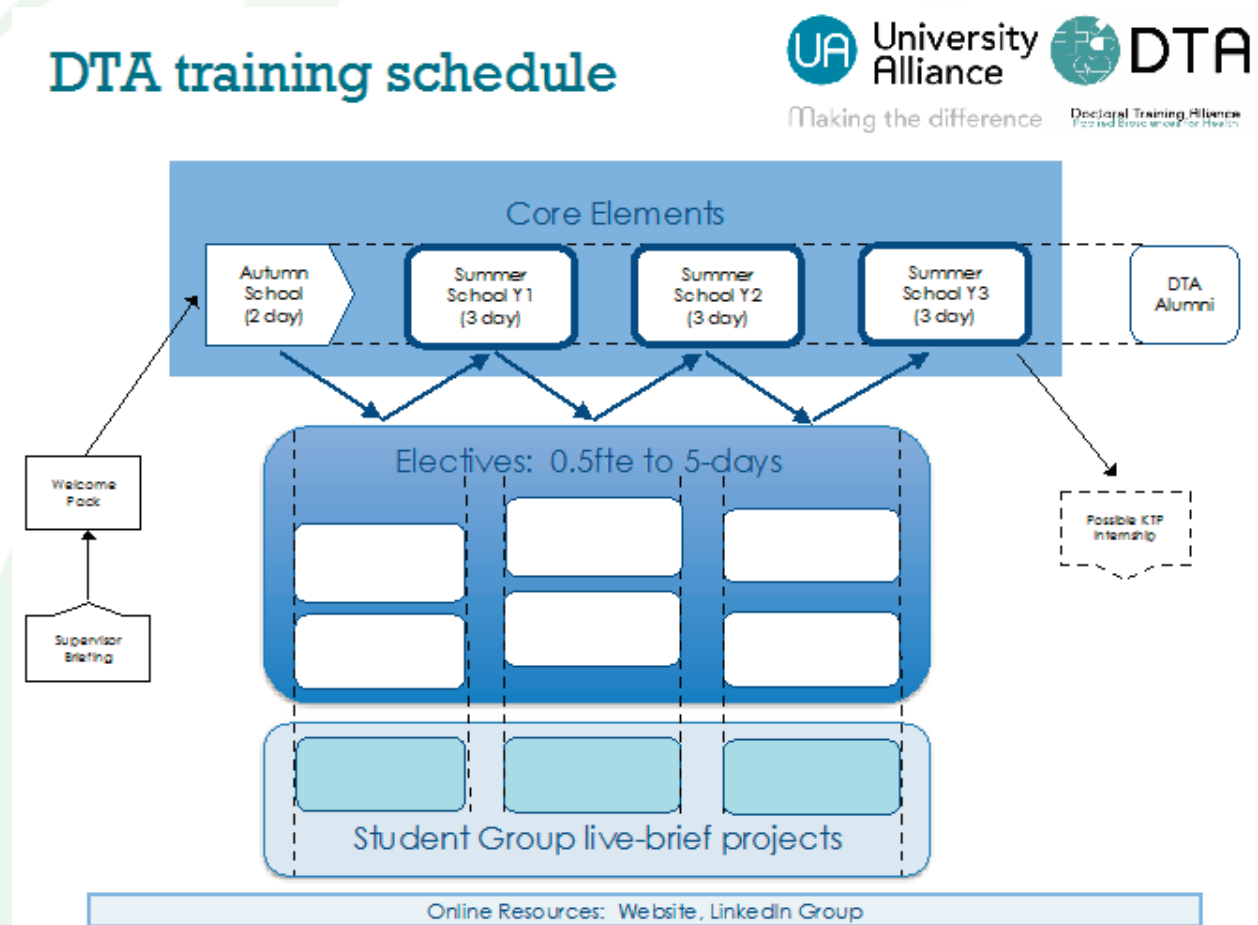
DTA training schedule

UA University Alliance
Making the difference

DTA
Doctoral Training Alliance
Applied Biosciences for Health

Core Elements

Autumn School (2 day)

Summer School Y1 (3 day)

Summer School Y2 (3 day)

Summer School Y3 (3 day)

DTA Alumni

Welcome Pack

Supervisor Briefing

Electives: 0.5fte to 5-days

Possible KTP Internship

Student Group live-brief projects

Online Resources: Website, LinkedIn Group